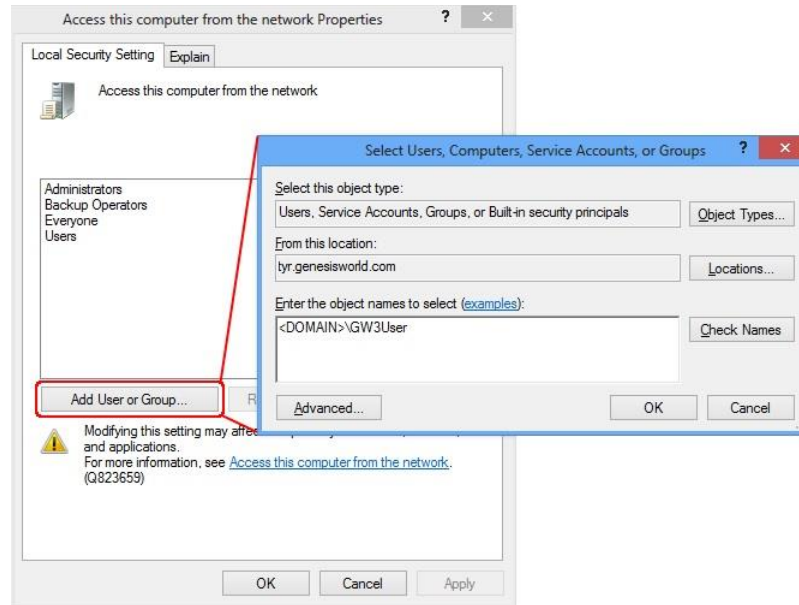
Access this computer from the network Properties

?

Local Security Setting

Explain

Access this computer from the network

Administrators
Backup Operators
Everyone
Users

Add User or Group...

R

Modifying this setting may affe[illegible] and applications.
For more information, see Access this computer from the network. (Q823659)

OK

Cancel

Apply

Select Users, Computers, Service Accounts, or Groups

?

Select this object type:

Users, Service Accounts, Groups, or Built-in security principals

Object Types...

From this location:

tyr.genesisworld.com

Locations...

Enter the object names to select (examples):

<DOMAIN>\GW3User

Check Names

Advanced...

OK

Cancel